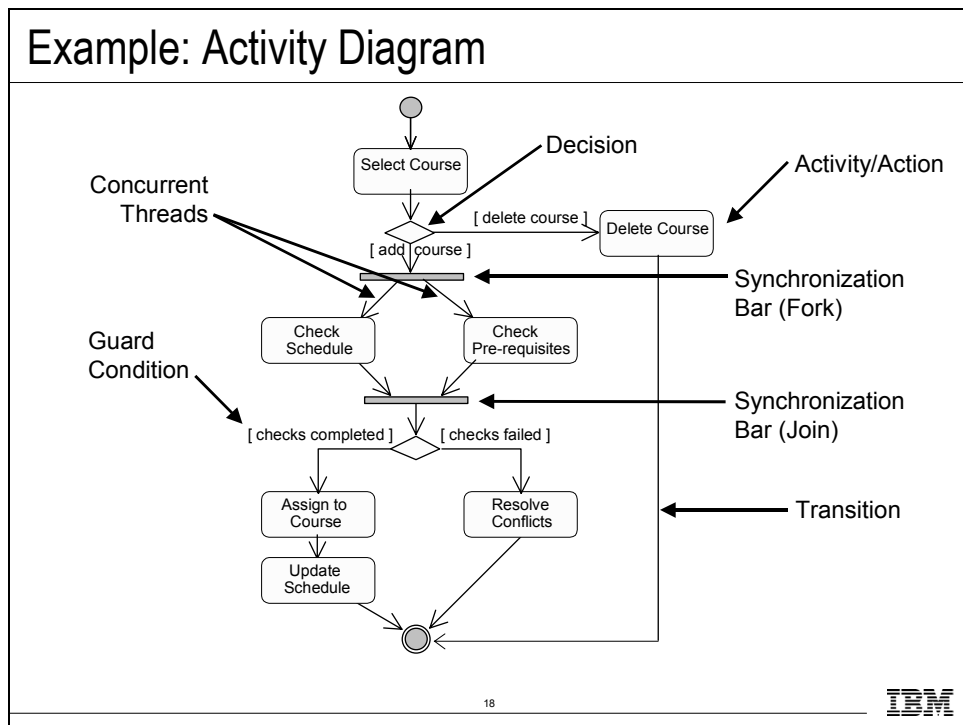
Example: Activity Diagram

Select Course

Decision

Activity/Action

Concurrent Threads

[ delete course ]

Delete Course

[ add course ]

Synchronization Bar (Fork)

Check Schedule

Check Pre-requisites

Guard Condition

Synchronization Bar (Join)

[ checks completed ]

[ checks failed ]

Assign to Course

Resolve Conflicts

Transition

Update Schedule

18

IBM